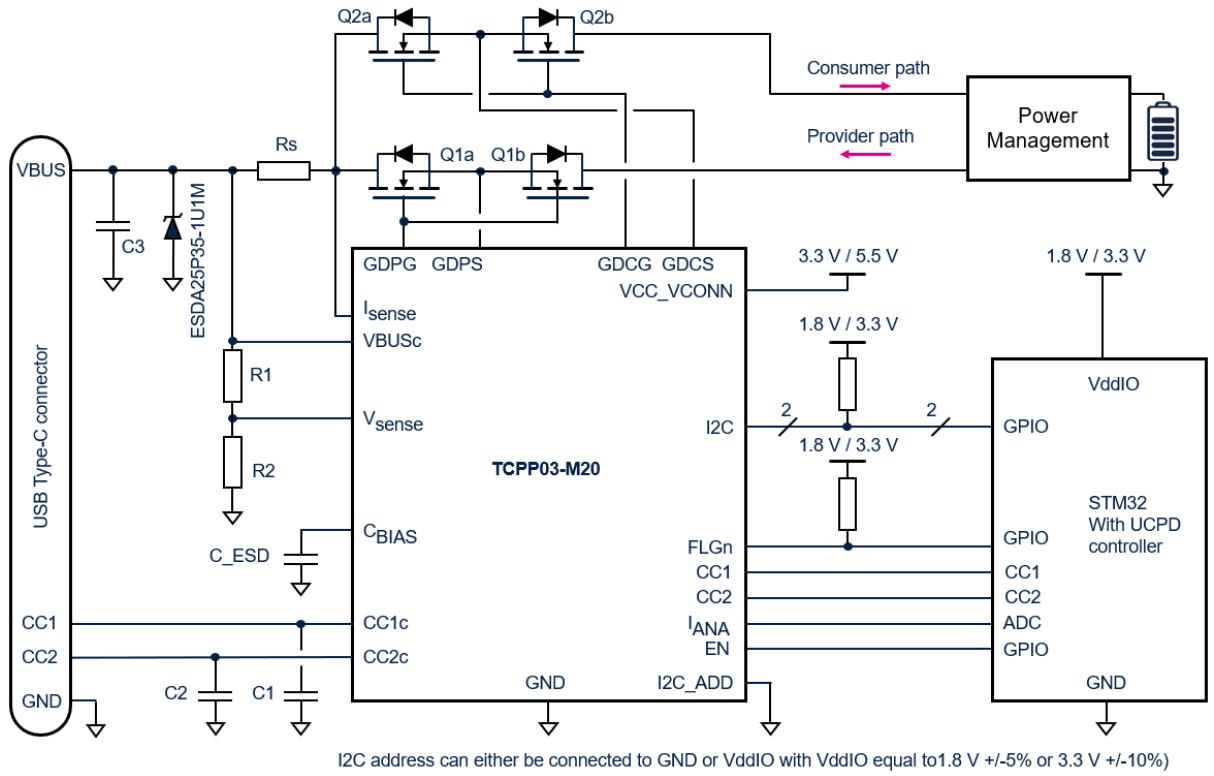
Q2a
Q2b
Consumer path
Power Management
Provider path
VBUS
Rs
Q1a
Q1b
C3
ESDA25P35-1U1M
GDPG
GDPS
GDCG
GDCS
3.3 V / 5.5 V
1.8 V / 3.3 V
VCC_VCONN
$I_{sense}$
VBUSc
1.8 V / 3.3 V
VddIO
R1
USB Type-C connector
$V_{sense}$
I2C
2
2
GPIO
1.8 V / 3.3 V
R2
TCPP03-M20
STM32
With UCPD
controller
$C_{BIAS}$
C_ESD
FLGn
GPIO
CC1
CC1
CC2
CC2
CC1
CC1c
$I_{ANA}$
ADC
CC2
CC2c
EN
GPIO
GND
GND
I2C_ADD
GND
C2
C1
I2C address can either be connected to GND or VddIO with VddIO equal to1.8 V +/-5% or 3.3 V +/-10%)